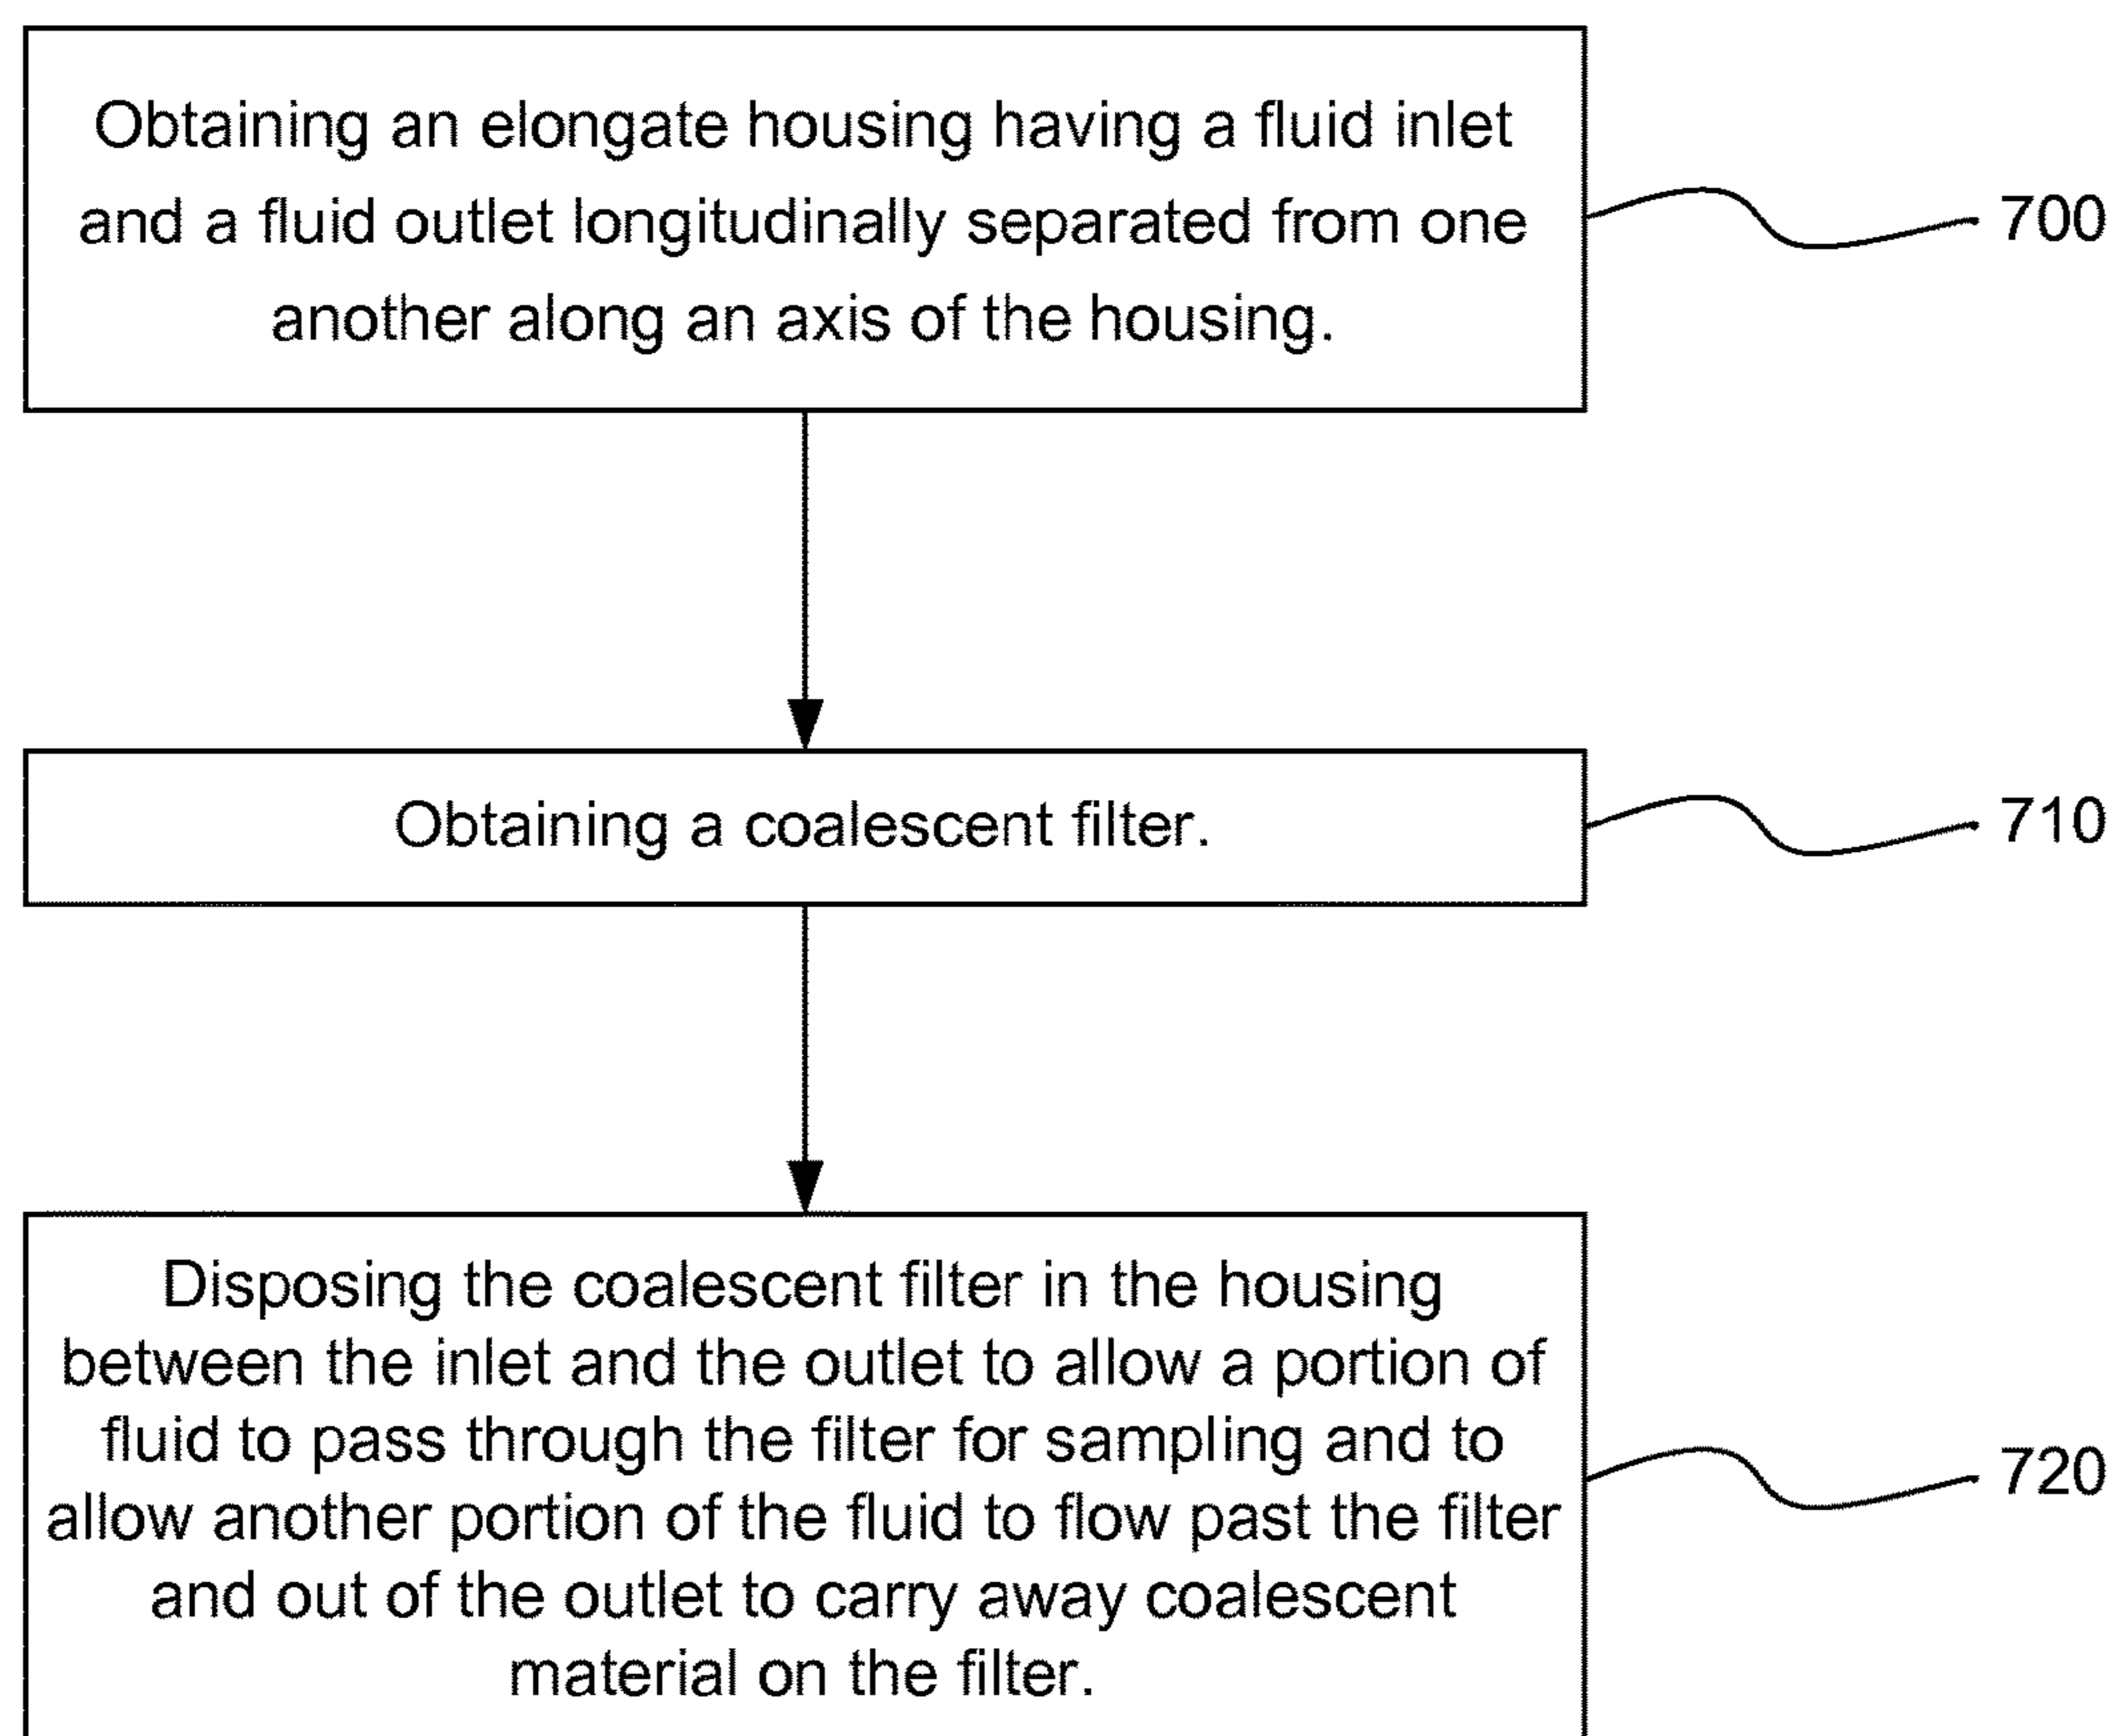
Obtaining an elongate housing having a fluid inlet and a fluid outlet longitudinally separated from one another along an axis of the housing.

700

Obtaining a coalescent filter.

710

Disposing the coalescent filter in the housing between the inlet and the outlet to allow a portion of fluid to pass through the filter for sampling and to allow another portion of the fluid to flow past the filter and out of the outlet to carry away coalescent material on the filter.

720